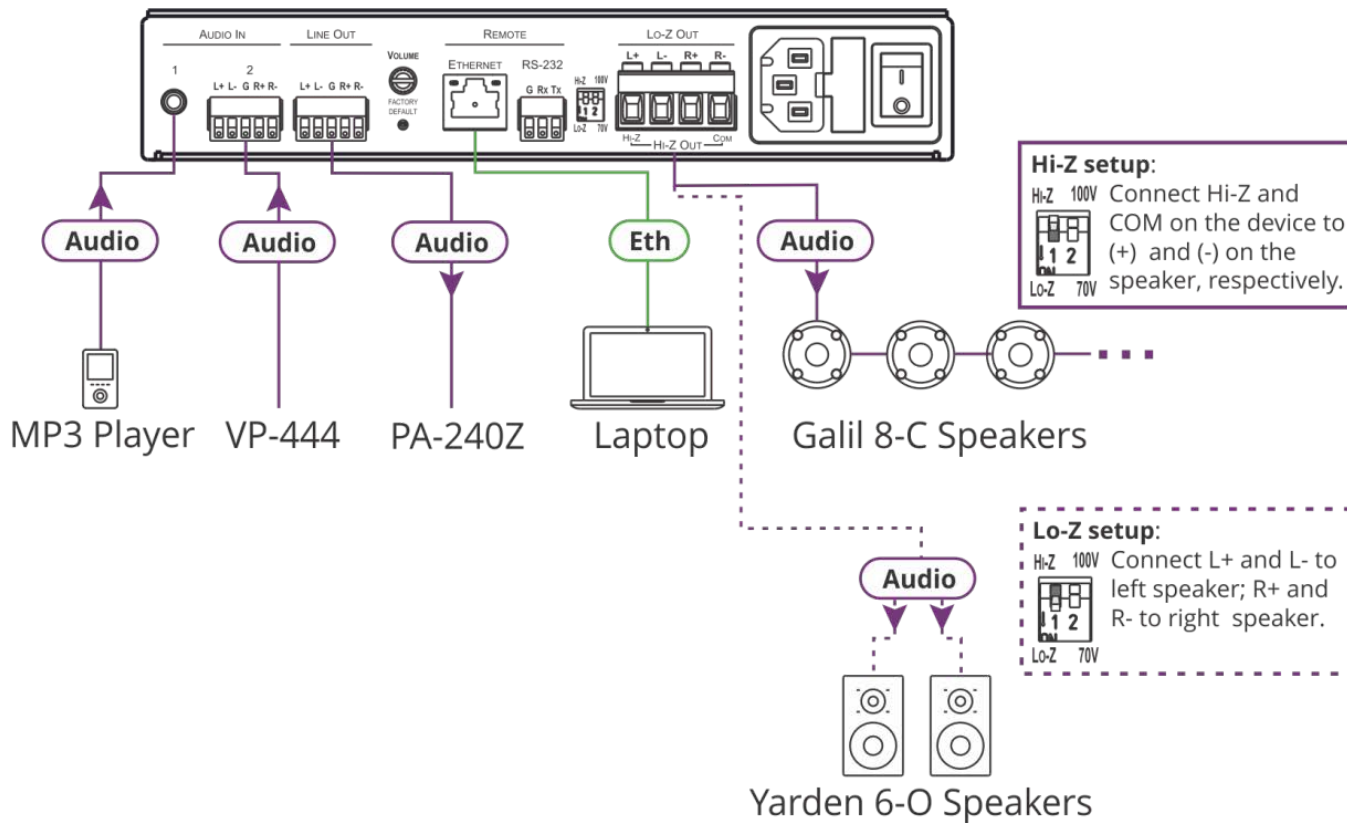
AUDIO IN

1

2

L+ L- G R+ R-

LINE OUT

L+ L- G R+ R-

VOLUME

FACTORY DEFAULT

REMOTE

ETHERNET

RS-232

G Rx Tx

Hi-Z 100V

1 2

Lo-Z 70V

LO-Z OUT

L+ L- R+ R-

HI-Z HI-Z OUT COM

Hi-Z setup:

Hi-Z 100V

1 2

ON

Lo-Z 70V

Connect Hi-Z and COM on the device to (+) and (-) on the speaker, respectively.

Audio

Audio

Audio

Eth

Audio

MP3 Player

VP-444

PA-240Z

Laptop

Galil 8-C Speakers

Lo-Z setup:

Hi-Z 100V

1 2

ON

Lo-Z 70V

Connect L+ and L- to left speaker; R+ and R- to right speaker.

Audio

Yarden 6-O Speakers